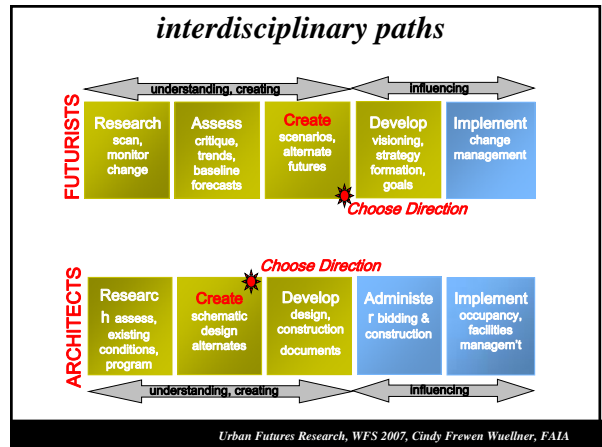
interdisciplinary paths

understanding, creating

influencing

FUTURISTS

Research scan, monitor change

Assess critique, trends, baseline forecasts

Create scenarios, alternate futures

Develop visioning, strategy formation, goals

Implement change management

Choose Direction

Choose Direction

ARCHITECTS

Researc h assess, existing conditions, program

Create schematic design alternates

Develop design, construction documents

Administe r bidding & construction

Implement occupancy, facilities managem't

understanding, creating

influencing

Urban Futures Research, WFS 2007, Cindy Frewen Wuellner, FAIA